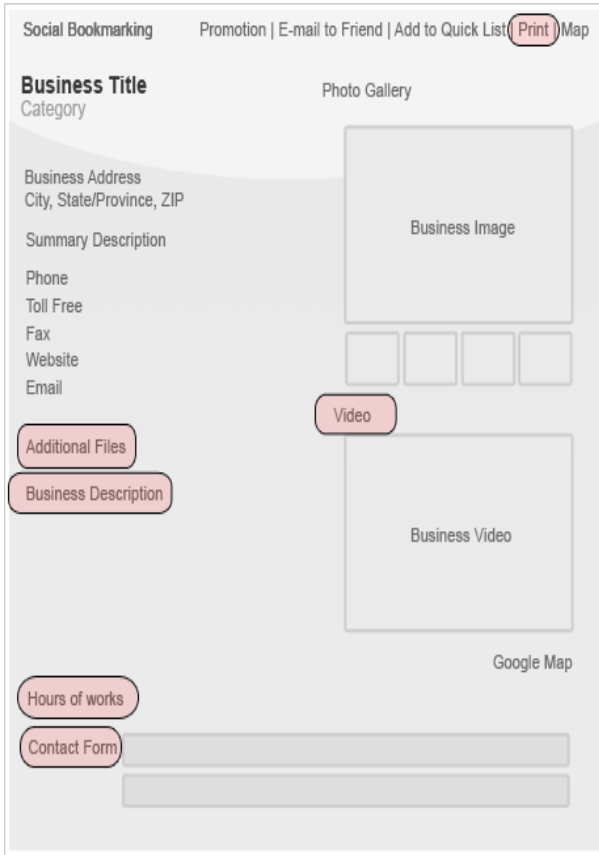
Social Bookmarking

Promotion | E-mail to Friend | Add to Quick List | Print | Map

**Business Title**
Category

Photo Gallery

Business Address
City, State/Province, ZIP

Summary Description

Phone
Toll Free
Fax
Website
Email

Business Image

Video

Additional Files

Business Description

Business Video

Google Map

Hours of works

Contact Form